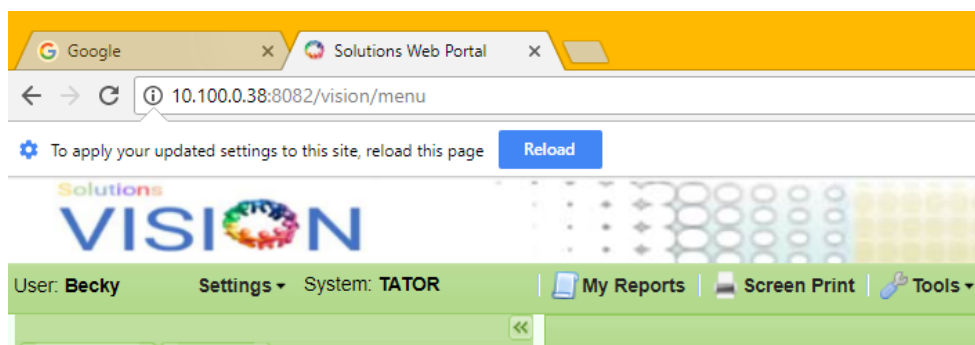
G Google ×
Solutions Web Portal ×

10.100.0.38:8082/vision/menu

To apply your updated settings to this site, reload this page
Reload

Solutions
VISION

User: Becky
Settings ▾
System: TATOR
My Reports
Screen Print
Tools ▾

«